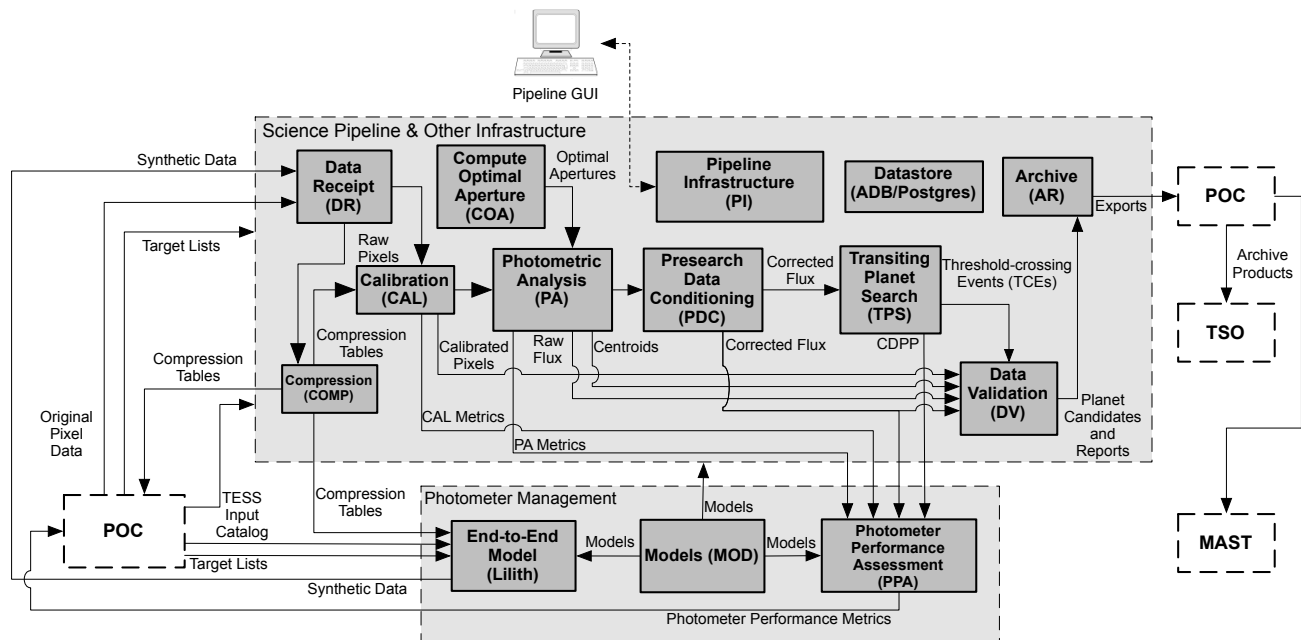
Pipeline GUI

Science Pipeline & Other Infrastructure

Synthetic Data

Data Receipt (DR)

Compute Optimal Aperture (COA)

Optimal Apertures

Pipeline Infrastructure (PI)

Datastore (ADB/Postgres)

Archive (AR)

Exports

POC

Archive Products

TSO

Target Lists

Raw Pixels

Calibration (CAL)

Photometric Analysis (PA)

Presearch Data Conditioning (PDC)

Corrected Flux

Transiting Planet Search (TPS)

Threshold-crossing Events (TCEs)

Compression Tables

Calibrated Pixels

Raw Flux

Centroids

Corrected Flux

CDPP

Compression Tables

Compression (COMP)

Data Validation (DV)

Planet Candidates and Reports

Original Pixel Data

CAL Metrics

PA Metrics

Photometer Management

Models

POC

TESS Input Catalog

Compression Tables

End-to-End Model (Lilith)

Models

Models (MOD)

Models

Photometer Performance Assessment (PPA)

MAST

Target Lists

Synthetic Data

Photometer Performance Metrics